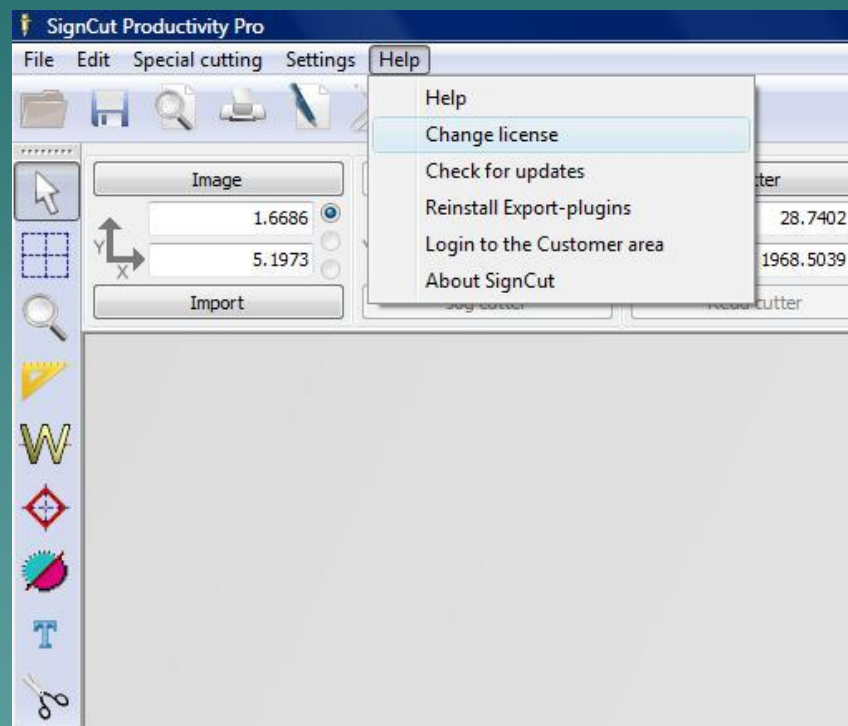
SignCut Productivity Pro

File Edit Special cutting Settings Help

Help
Change license
Check for updates
Reinstall Export-plugins
Login to the Customer area
About SignCut

Image
1.6686
5.1973
Import

Y
X

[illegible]tter
28.7402
1968.5039
Jog cutter
Read cutter